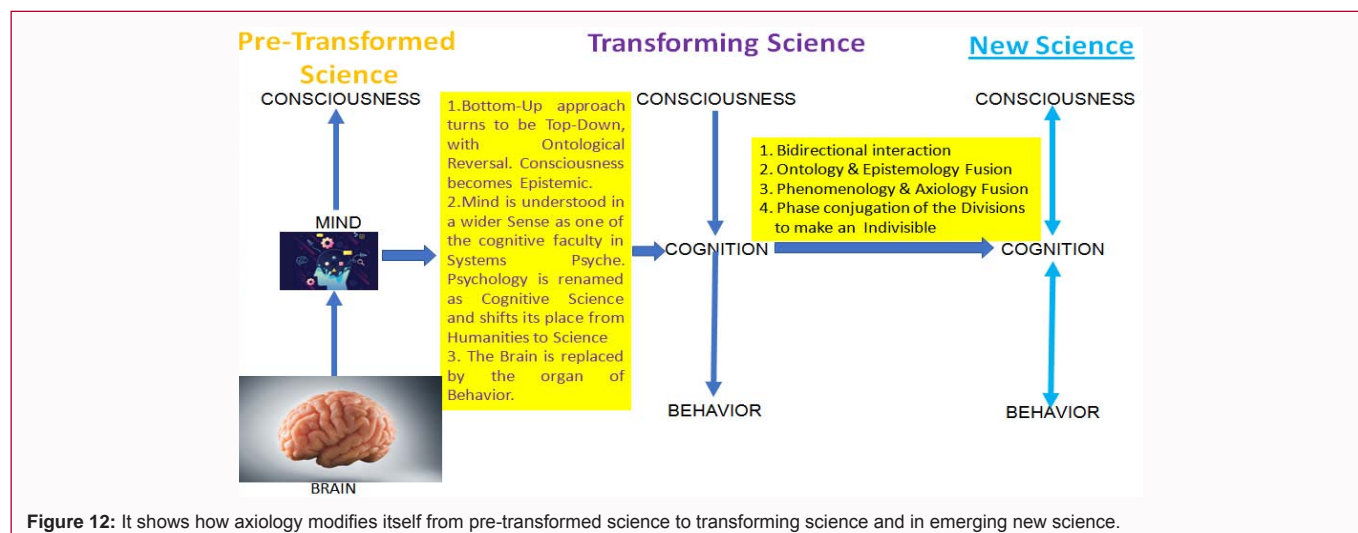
Pre-Transformed Science

Transforming Science

New Science

CONSCIOUSNESS

MIND

BRAIN

1.Bottom-Up approach turns to be Top-Down, with Ontological Reversal. Consciousness becomes Epistemic.
2.Mind is understood in a wider Sense as one of the cognitive faculty in Systems Psyche. Psychology is renamed as Cognitive Science and shifts its place from Humanities to Science
3. The Brain is replaced by the organ of Behavior.

CONSCIOUSNESS

COGNITION

BEHAVIOR

1. Bidirectional interaction
2. Ontology & Epistemology Fusion
3. Phenomenology & Axiology Fusion
4. Phase conjugation of the Divisions to make an Indivisible

CONSCIOUSNESS

COGNITION

BEHAVIOR

Figure 12: It shows how axiology modifies itself from pre-transformed science to transforming science and in emerging new science.